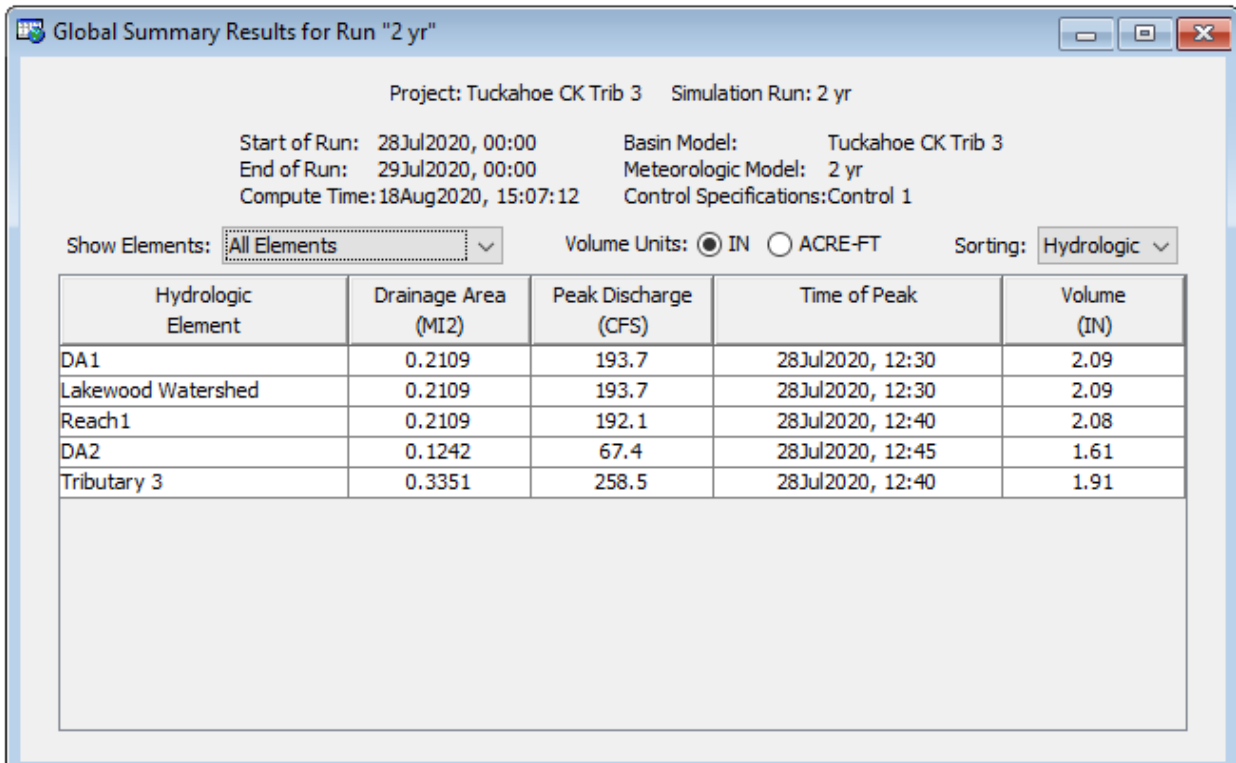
Global Summary Results for Run "2 yr"

Project: Tuckahoe CK Trib 3 Simulation Run: 2 yr

Start of Run: 28Jul2020, 00:00
End of Run: 29Jul2020, 00:00
Compute Time: 18Aug2020, 15:07:12

Basin Model: Tuckahoe CK Trib 3
Meteorologic Model: 2 yr
Control Specifications: Control 1

Show Elements: All Elements Volume Units: IN ACRE-FT Sorting: Hydrologic

| Hydrologic Element | Drainage Area (MI2) | Peak Discharge (CFS) | Time of Peak | Volume (IN) |
|---|---|---|---|---|
| DA1 | 0.2109 | 193.7 | 28Jul2020, 12:30 | 2.09 |
| Lakewood Watershed | 0.2109 | 193.7 | 28Jul2020, 12:30 | 2.09 |
| Reach1 | 0.2109 | 192.1 | 28Jul2020, 12:40 | 2.08 |
| DA2 | 0.1242 | 67.4 | 28Jul2020, 12:45 | 1.61 |
| Tributary 3 | 0.3351 | 258.5 | 28Jul2020, 12:40 | 1.91 |